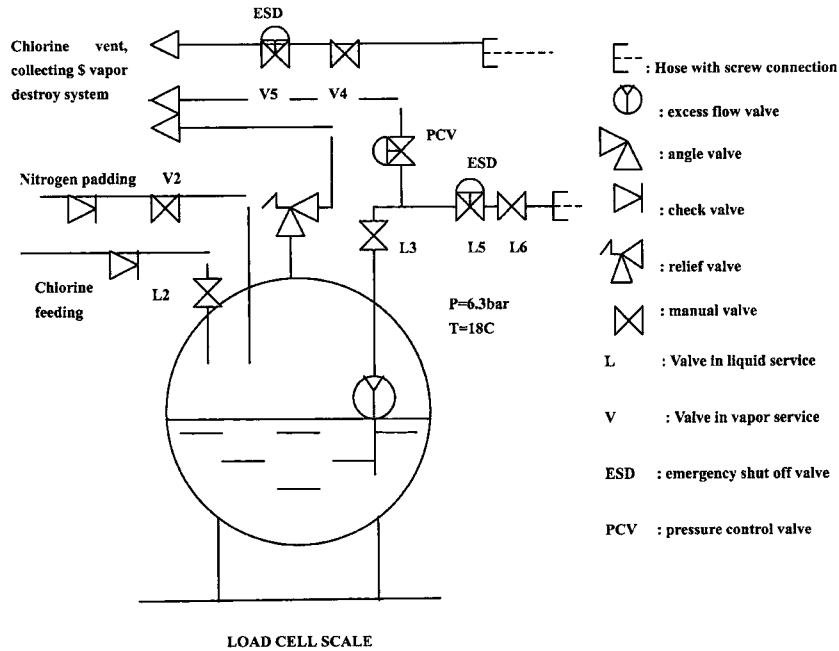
ESD

Chlorine vent, collecting $ vapor destroy system

V5 V4

PCV

ESD

Nitrogen padding V2

L3 L5 L6

Chlorine feeding

L2

P=6.3bar
T=18C

LOAD CELL SCALE

: Hose with screw connection

: excess flow valve

: angle valve

: check valve

: relief valve

: manual valve

L : Valve in liquid service

V : Valve in vapor service

ESD : emergency shut off valve

PCV : pressure control valve